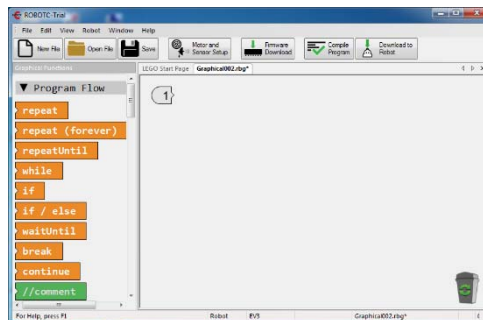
ROBOTC-Trial

File Edit View Robot Window Help

New File Open File Save Motor and Sensor Setup Firmware Download Compile Program Download to Robot

Graphical Functions

LEGO Start Page Graphical002.rbg*

▼ Program Flow

repeat

repeat (forever)

repeatUntil

while

if

if / else

waitUntil

break

continue

//comment

1

For Help, press F1 Robot EV3 Graphical002.rbg*